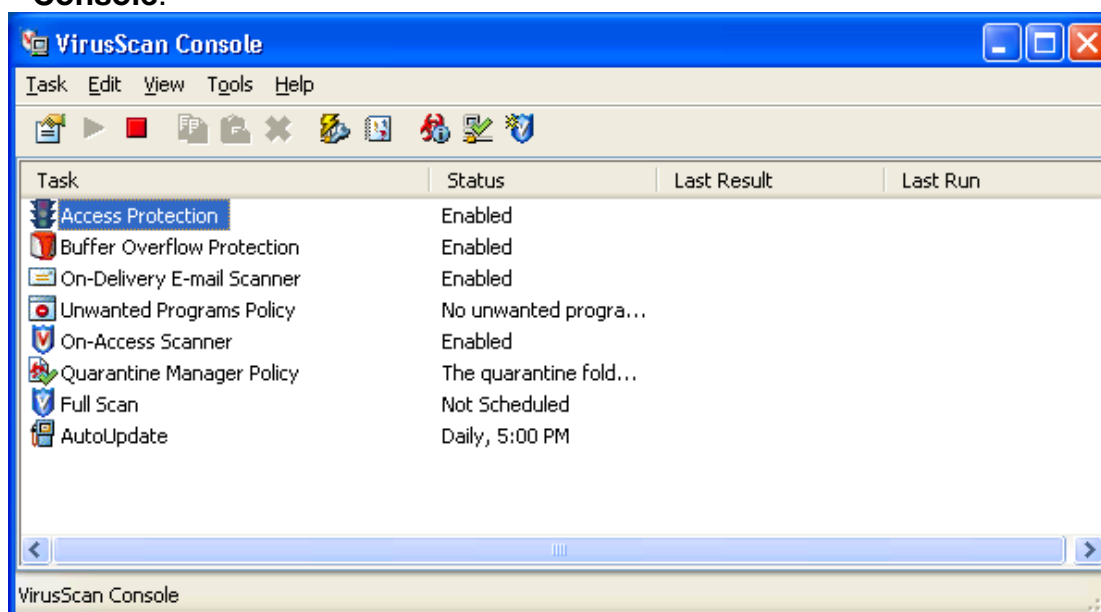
Console.

VirusScan Console

Task Edit View Tools Help

| Task | Status | Last Result | Last Run |
|---|---|---|---|
| Access Protection | Enabled | | |
| Buffer Overflow Protection | Enabled | | |
| On-Delivery E-mail Scanner | Enabled | | |
| Unwanted Programs Policy | No unwanted progra... | | |
| On-Access Scanner | Enabled | | |
| Quarantine Manager Policy | The quarantine fold... | | |
| Full Scan | Not Scheduled | | |
| AutoUpdate | Daily, 5:00 PM | | |

VirusScan Console